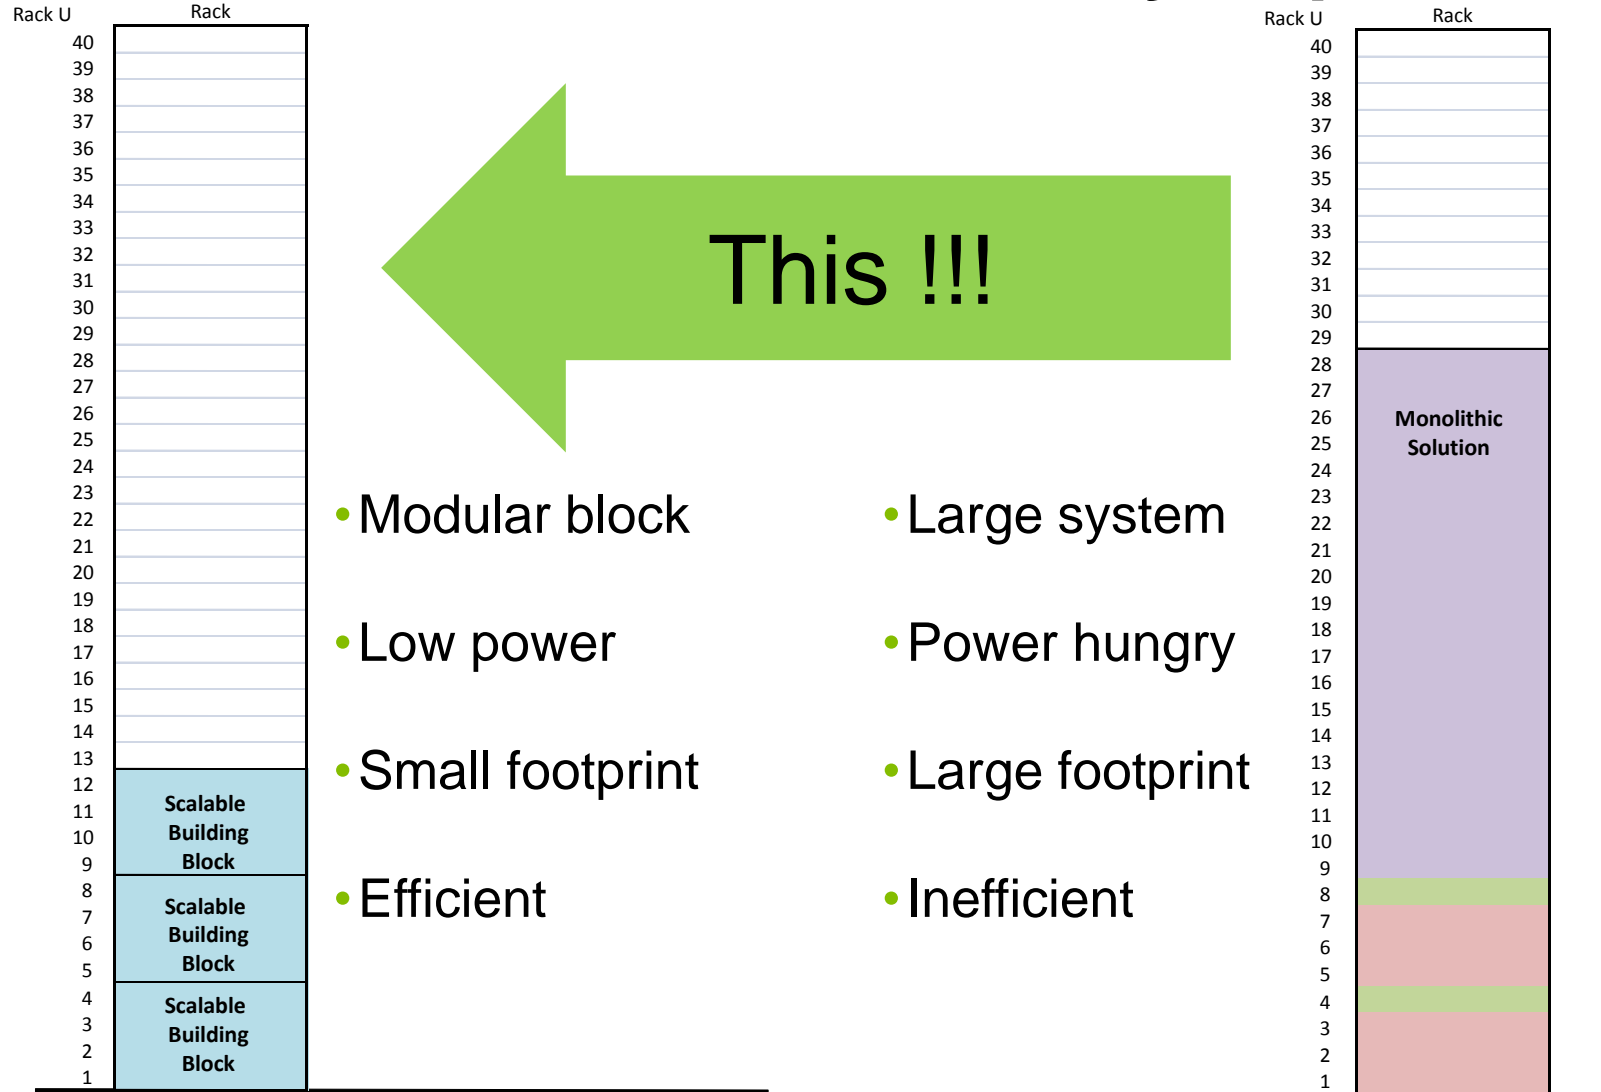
Rack U
Rack
40
39
38
37
36
35
34
33
32
31
30
29
28
27
26
25
24
23
22
21
20
19
18
17
16
15
14
13
12
11
10
9
8
7
6
5
4
3
2
1

Scalable Building Block

Scalable Building Block

Scalable Building Block

This !!!

• Modular block

• Low power

• Small footprint

• Efficient

• Large system

• Power hungry

• Large footprint

• Inefficient

Rack U
Rack
40
39
38
37
36
35
34
33
32
31
30
29
28
27
26
25
24
23
22
21
20
19
18
17
16
15
14
13
12
11
10
9
8
7
6
5
4
3
2
1

Monolithic Solution